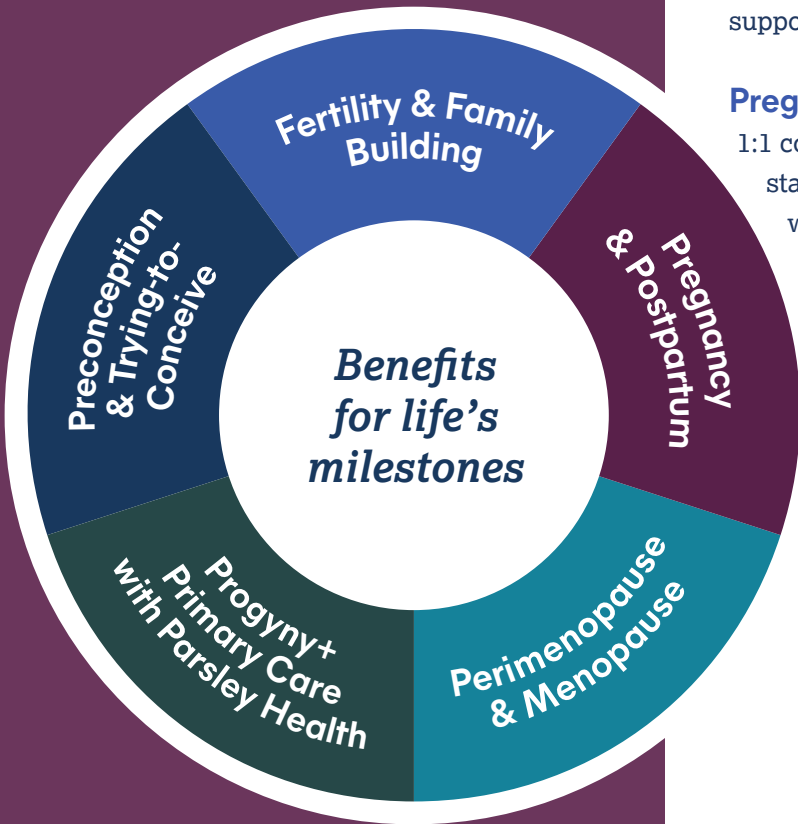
suppo

Preg
1:1 co
sta
v

Fertility & Family Building

Pregnancy & Postpartum

Perimenopause & Menopause

Progyny+ Primary Care with Parsley Health

Preconception & Trying-to-Conceive

Benefits for life's milestones